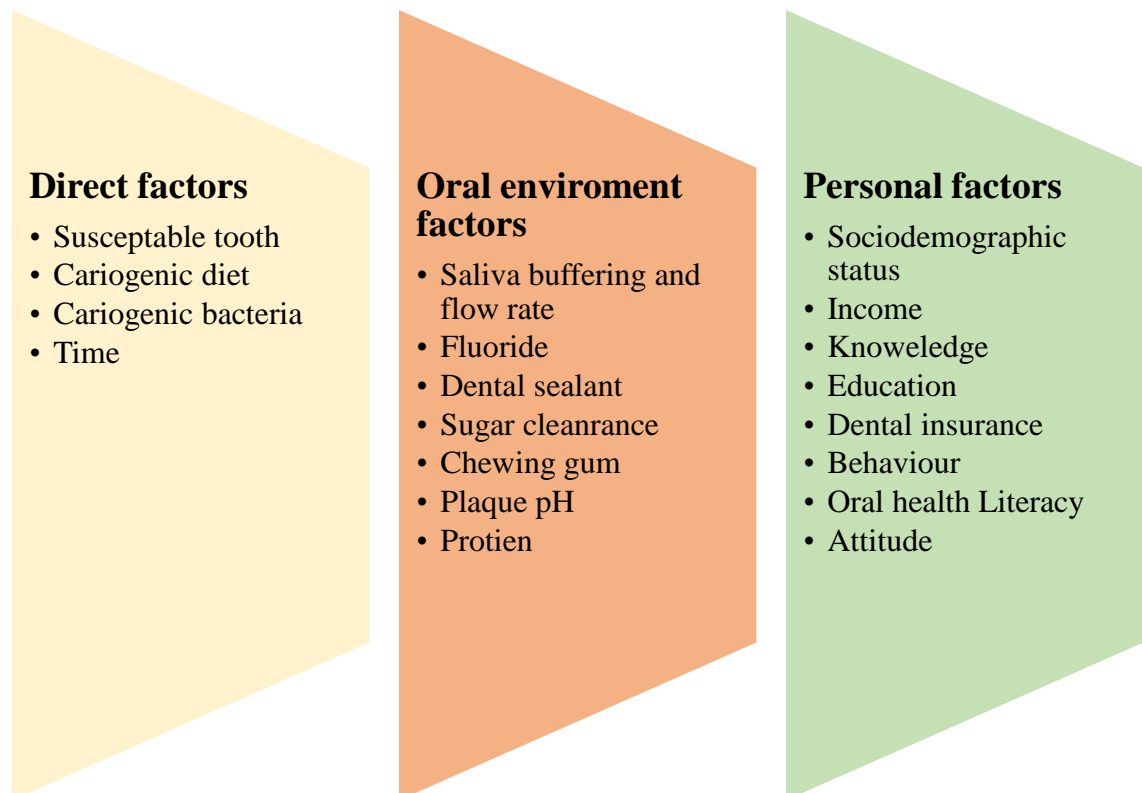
**Direct factors**
- Susceptable tooth
- Cariogenic diet
- Cariogenic bacteria
- Time

**Oral enviroment factors**
- Saliva buffering and flow rate
- Fluoride
- Dental sealant
- Sugar cleanrance
- Chewing gum
- Plaque pH
- Protien

**Personal factors**
- Sociodemographic status
- Income
- Knoweledge
- Education
- Dental insurance
- Behaviour
- Oral health Literacy
- Attitude